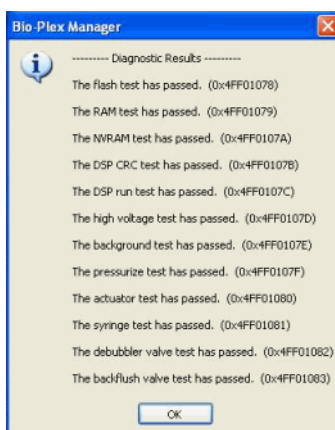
Bio-Plex Manager

--------- Diagnostic Results ---------

The flash test has passed. (0x4FF01078)

The RAM test has passed. (0x4FF01079)

The NVRAM test has passed. (0x4FF0107A)

The DSP CRC test has passed. (0x4FF0107B)

The DSP run test has passed. (0x4FF0107C)

The high voltage test has passed. (0x4FF0107D)

The background test has passed. (0x4FF0107E)

The pressurize test has passed. (0x4FF0107F)

The actuator test has passed. (0x4FF01080)

The syringe test has passed. (0x4FF01081)

The debubbler valve test has passed. (0x4FF01082)

The backflush valve test has passed. (0x4FF01083)

OK